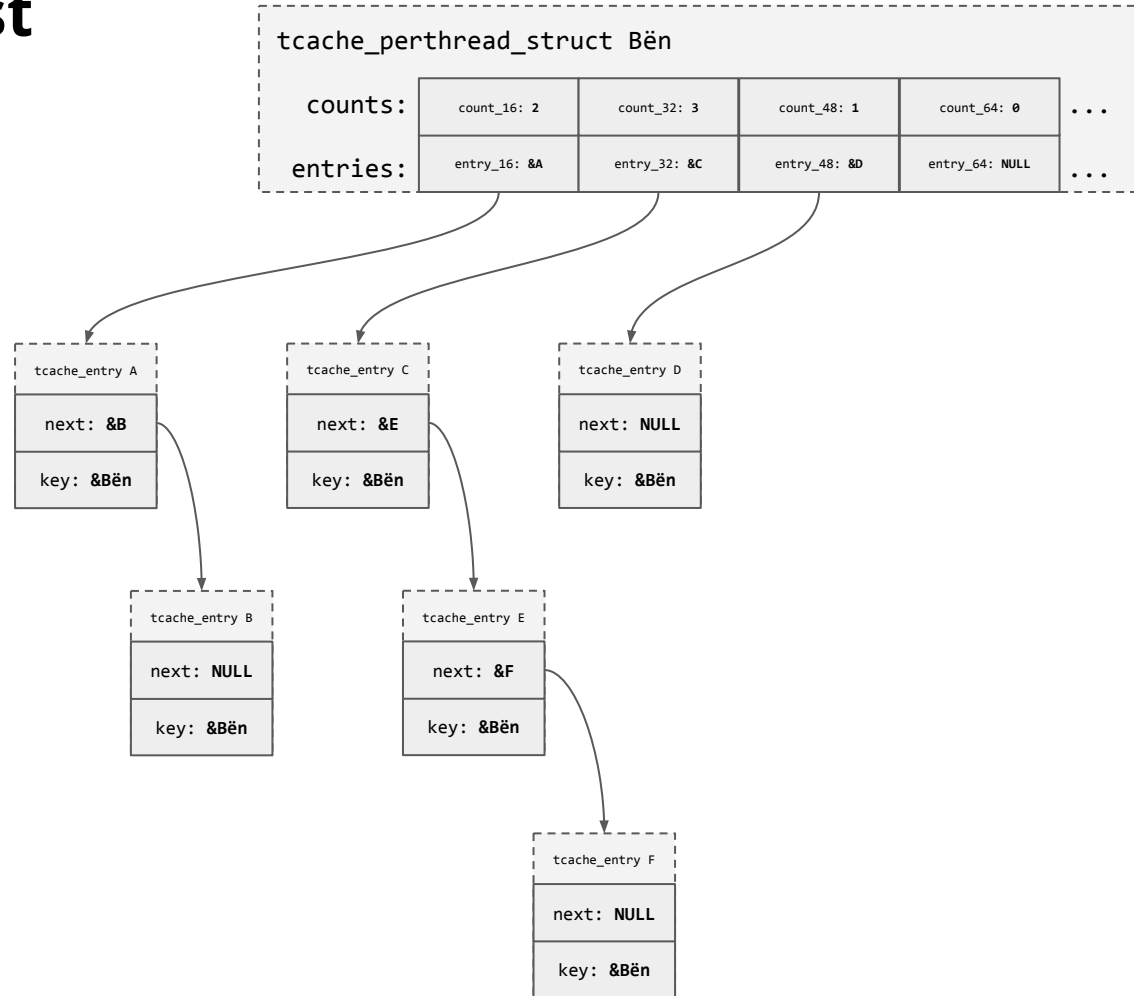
st

tcache_perthread_struct Bën

| counts: | count_16: 2 | count_32: 3 | count_48: 1 | count_64: 0 | ... |
|---|---|---|---|---|---|
| entries: | entry_16: &A | entry_32: &C | entry_48: &D | entry_64: NULL | ... |

tcache_entry A
next: &B
key: &Bën

tcache_entry C
next: &E
key: &Bën

tcache_entry D
next: NULL
key: &Bën

tcache_entry B
next: NULL
key: &Bën

tcache_entry E
next: &F
key: &Bën

tcache_entry F
next: NULL
key: &Bën